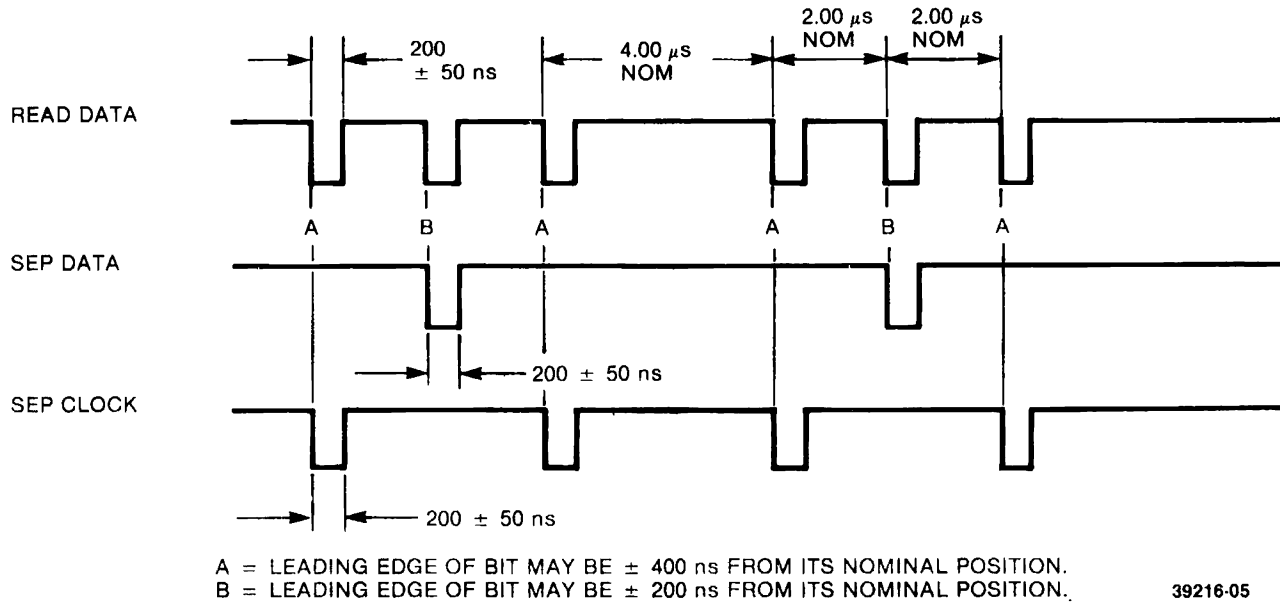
200 $\pm$ 50 ns

4.00 $\mu$s NOM

2.00 $\mu$s NOM

2.00 $\mu$s NOM

READ DATA

A B A A B A

SEP DATA

200 $\pm$ 50 ns

SEP CLOCK

200 $\pm$ 50 ns

A = LEADING EDGE OF BIT MAY BE $\pm$ 400 ns FROM ITS NOMINAL POSITION.
B = LEADING EDGE OF BIT MAY BE $\pm$ 200 ns FROM ITS NOMINAL POSITION.

39216-05